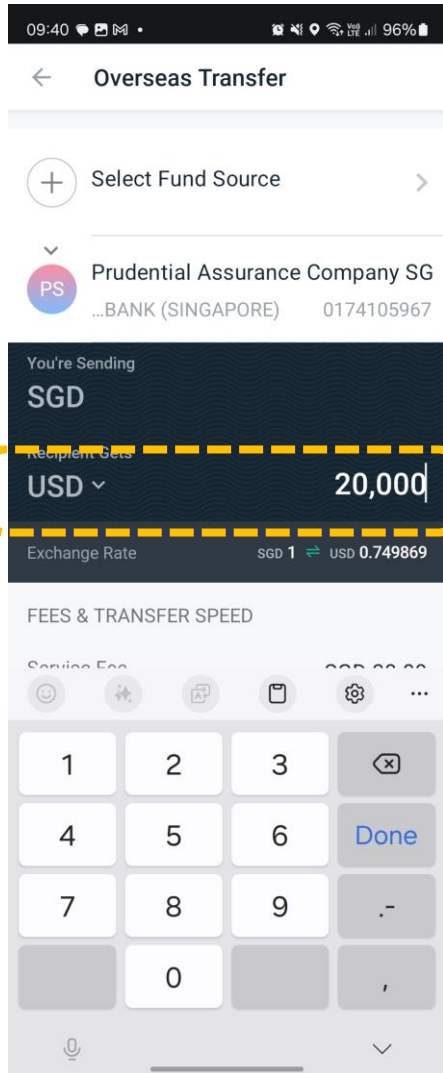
09:40 96%

Overseas Transfer

Select Fund Source

PS

Prudential Assurance Company SG

...BANK (SINGAPORE) 0174105967

You're Sending

SGD

Recipient Gets

USD

20,000

Exchange Rate SGD 1 USD 0.749869

FEES & TRANSFER SPEED

Service Fee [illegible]

1 2 3

4 5 6 Done

7 8 9 .-

0 ,